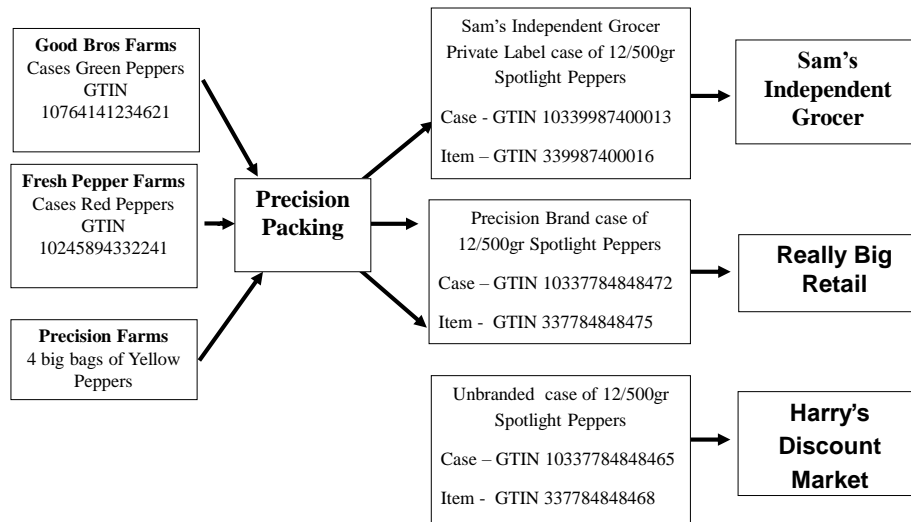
**Good Bros Farms**
Cases Green Peppers
GTIN
10764141234621

**Fresh Pepper Farms**
Cases Red Peppers
GTIN
10245894332241

**Precision Farms**
4 big bags of Yellow Peppers

**Precision Packing**

Sam's Independent Grocer Private Label case of 12/500gr Spotlight Peppers

Case - GTIN 10339987400013

Item – GTIN 339987400016

**Sam's Independent Grocer**

Precision Brand case of 12/500gr Spotlight Peppers

Case – GTIN 10337784848472

Item - GTIN 337784848475

**Really Big Retail**

Unbranded case of 12/500gr Spotlight Peppers

Case – GTIN 10337784848465

Item - GTIN 337784848468

**Harry's Discount Market**